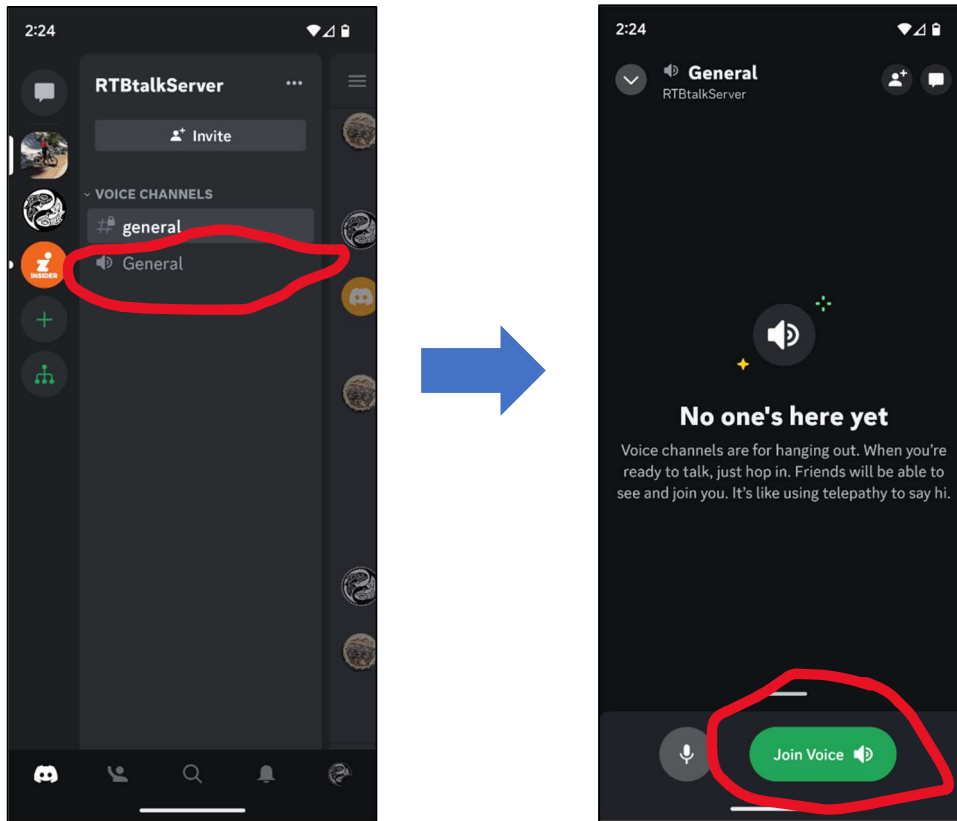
2:24

RTBtalkServer

Invite

VOICE CHANNELS

general

General

INSIDER

2:24

General

RTBtalkServer

No one's here yet

Voice channels are for hanging out. When you're ready to talk, just hop in. Friends will be able to see and join you. It's like using telepathy to say hi.

Join Voice